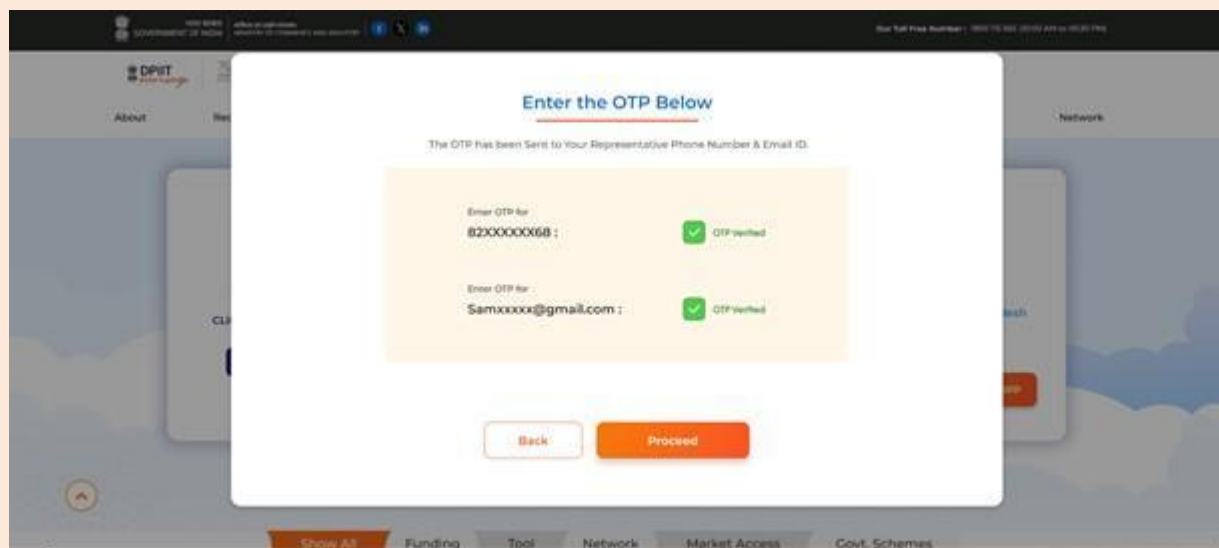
GOVERNMENT OF INDIA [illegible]

Our Toll Free Number : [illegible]

DPIIT

About

Network

Enter the OTP Below

The OTP has been Sent to Your Representative Phone Number & Email ID.

Enter OTP for
82XXXXXX68 :

OTP Verified

Enter OTP for
Samxxxxx@gmail.com :

OTP Verified

Back

Proceed

Show All

Funding

Tool

Network

Market Access

Govt. Schemes